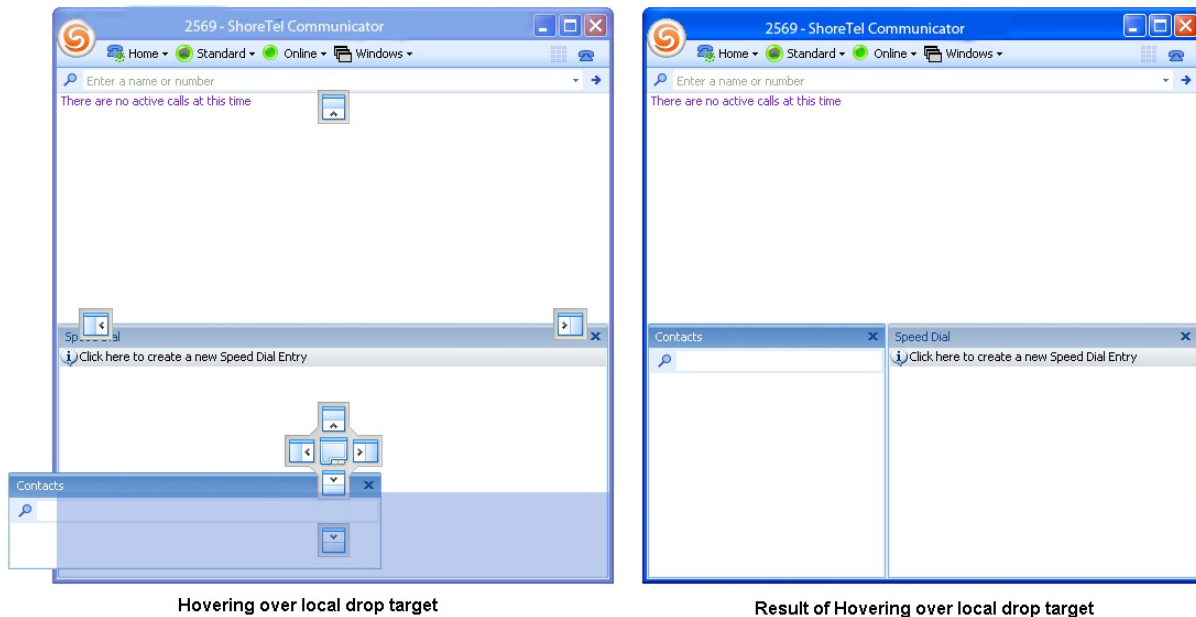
2569 - ShoreTel Communicator

Home ▾ Standard ▾ Online ▾ Windows ▾

Enter a name or number

There are no active calls at this time

Spe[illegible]al

Click here to create a new Speed Dial Entry

Contacts

Hovering over local drop target

2569 - ShoreTel Communicator

Home ▾ Standard ▾ Online ▾ Windows ▾

Enter a name or number

There are no active calls at this time

Contacts

Speed Dial

Click here to create a new Speed Dial Entry

Result of Hovering over local drop target